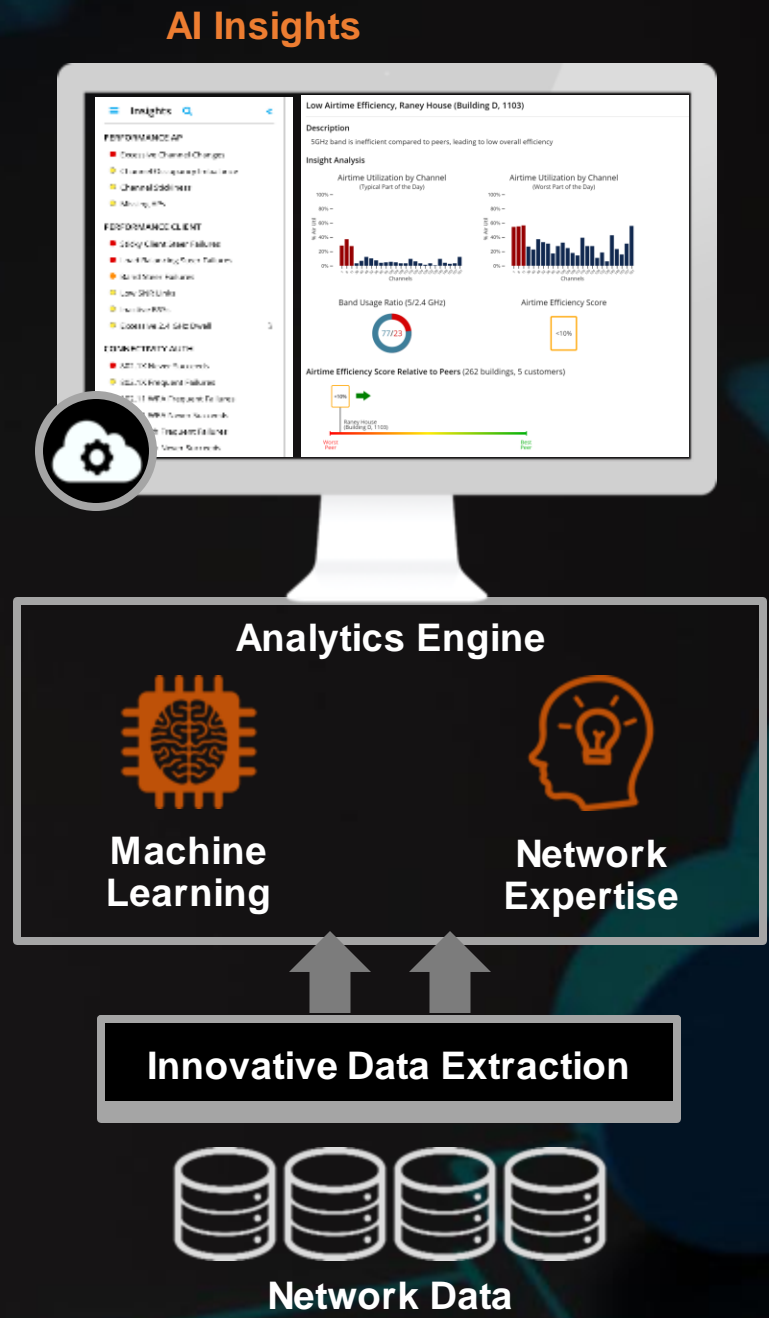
AI Insights

Insights

PERFORMANCE AP

Excessive Channel Changes

Channel Occupancy Imbalance

Channel Stickiness

Missing APs

PERFORMANCE CLIENT

Sticky Client Issue Failures

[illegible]

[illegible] Failures

Low SNR Links

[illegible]

Excessive 2.4 GHz Dwell

CONNECTIVITY AUTH

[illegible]

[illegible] Frequent Failures

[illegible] Frequent Failures

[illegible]

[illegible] Frequent Failures

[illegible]

Low Airtime Efficiency, Raney House (Building D, 1103)

Description

5GHz band is inefficient compared to peers, leading to low overall efficiency

Insight Analysis

Airtime Utilization by Channel
(Typical Part of the Day)

100%
80%
60%
40%
20%
0%

% Air Util

Channels

Airtime Utilization by Channel
(Worst Part of the Day)

100%
80%
60%
40%
20%
0%

% Air Util

Channels

Band Usage Ratio (5/2.4 GHz)

77/23

Airtime Efficiency Score

<10%

Airtime Efficiency Score Relative to Peers (262 buildings, 5 customers)

<10%

Raney House
(Building D, 1103)

Worst Peer

Best Peer

Analytics Engine

Machine Learning

Network Expertise

Innovative Data Extraction

Network Data